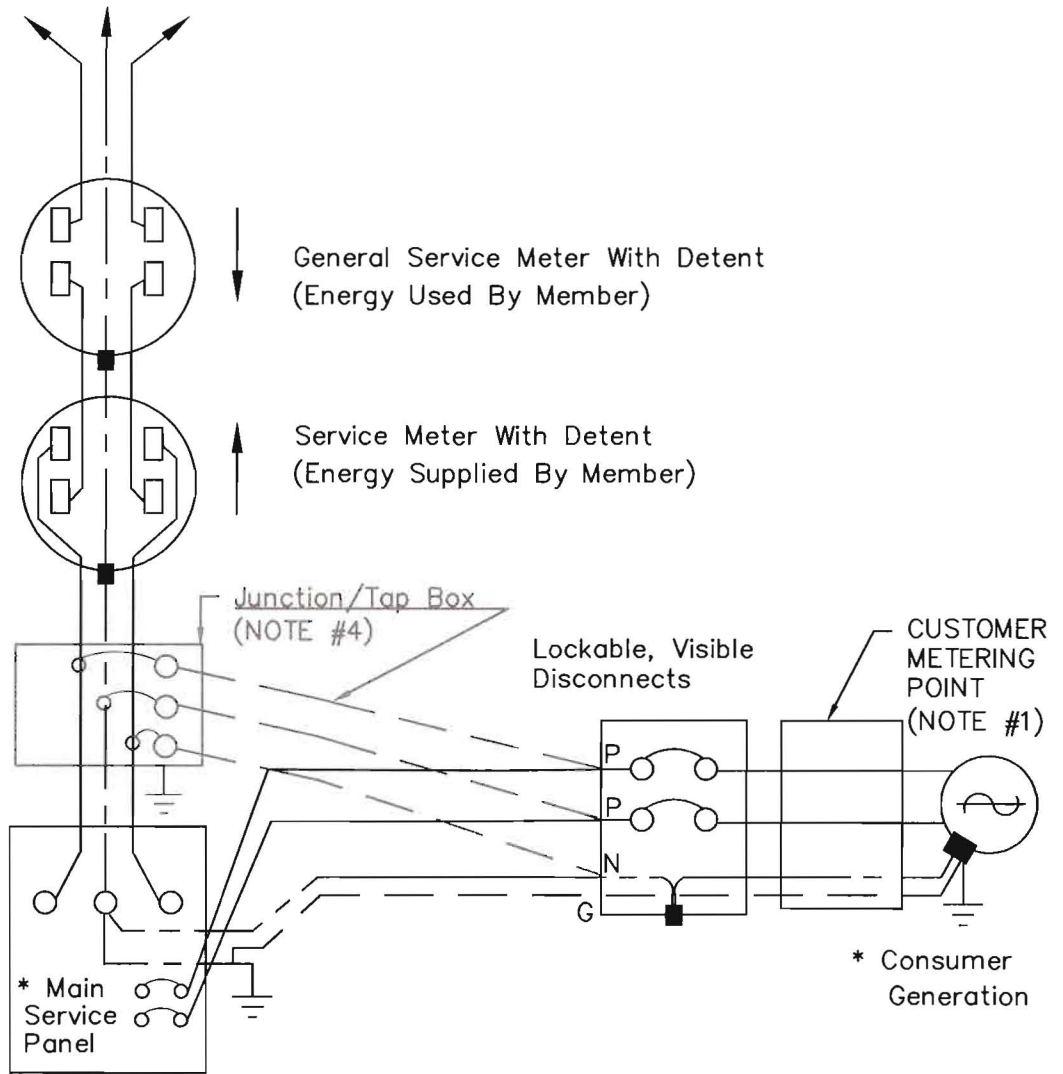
General Service Meter With Detent
(Energy Used By Member)

Service Meter With Detent
(Energy Supplied By Member)

Junction/Tap Box
(NOTE #4)

Lockable, Visible
Disconnects

CUSTOMER
METERING
POINT
(NOTE #1)

P
P
N
G

* Main
Service
Panel

* Consumer
Generation